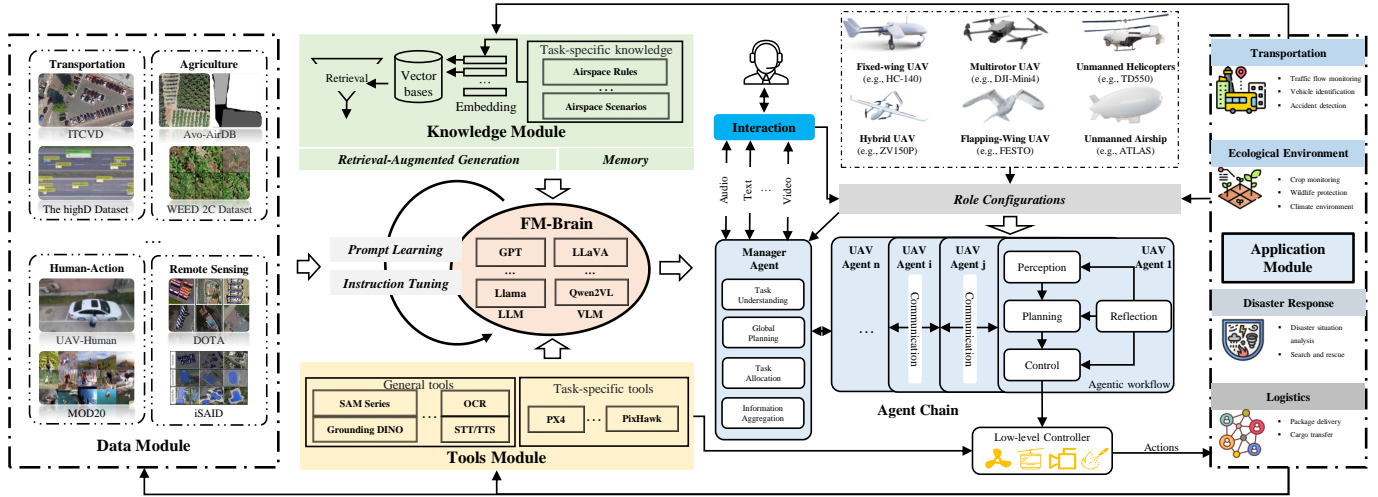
Transportation

Agriculture

ITCVD

Avo-AirDB

The highD Dataset

WEED 2C Dataset

...

Human-Action

Remote Sensing

UAV-Human

DOTA

MOD20

iSAID

Data Module

Retrieval

Vector bases

...

Embedding

Task-specific knowledge

Airspace Rules

...

Airspace Scenarios

Knowledge Module

Retrieval-Augmented Generation

Memory

FM-Brain

Prompt Learning

Instruction Tuning

GPT

LLaVA

...

...

Llama

Qwen2VL

LLM

VLM

General tools

SAM Series

...

OCR

Grounding DINO

STT/TTS

Task-specific tools

PX4

...

PixHawk

Tools Module

Interaction

Audio

Text

...

Video

Fixed-wing UAV (e.g., HC-140)

Multirotor UAV (e.g., DJI-Mini4)

Unmanned Helicopters (e.g., TD550)

Hybrid UAV (e.g., ZV150P)

Flapping-Wing UAV (e.g., FESTO)

Unmanned Airship (e.g., ATLAS)

Role Configurations

Manager Agent

Task Understanding

Global Planning

Task Allocation

Information Aggregation

UAV Agent n

...

UAV Agent i

Communication

UAV Agent j

Communication

UAV Agent 1

Perception

Planning

Reflection

Control

Agentic workflow

Agent Chain

Low-level Controller

Actions

Transportation

Traffic flow monitoring

Vehicle identification

Accident detection

Ecological Environment

Crop monitoring

Wildlife protection

Climate environment

Application Module

Disaster Response

Disaster situation analysis

Search and rescue

Logistics

Package delivery

Cargo transfer